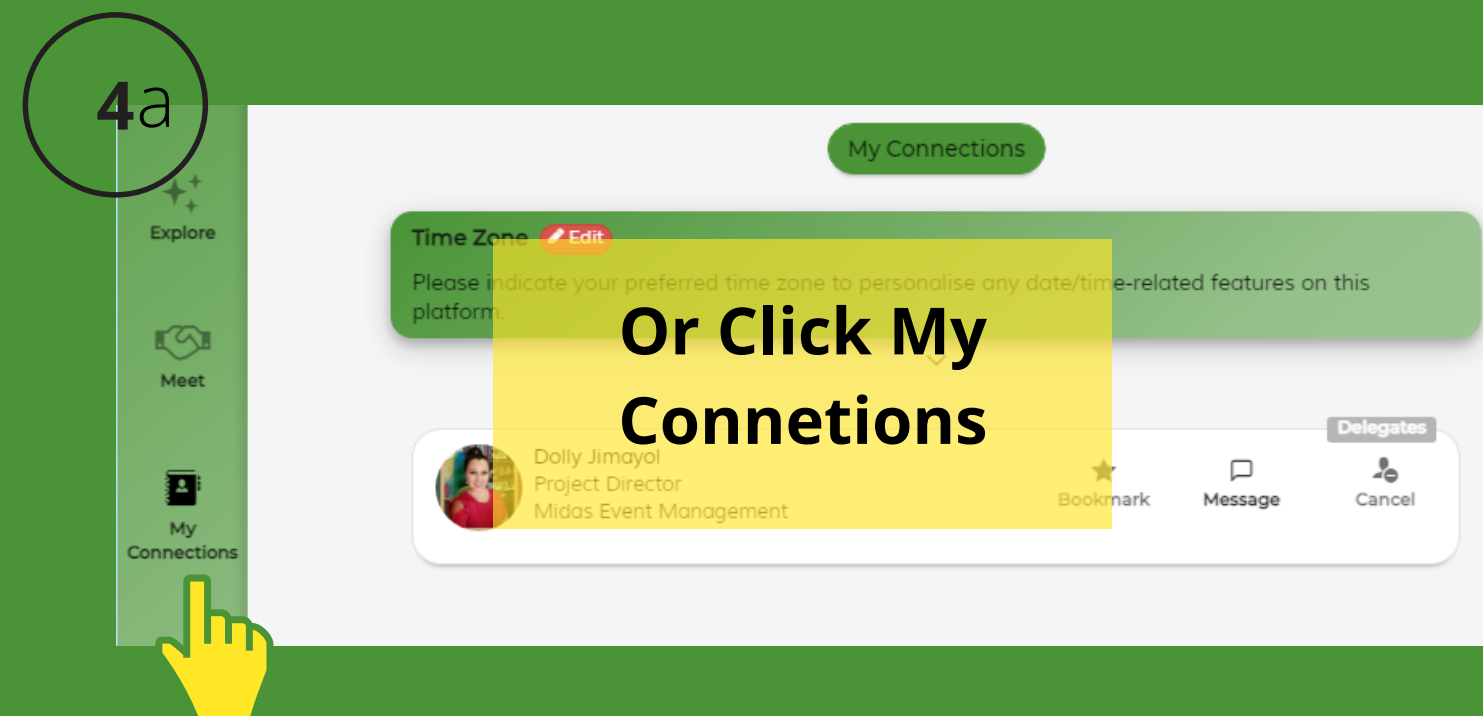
4a

Explore

Meet

My Connections

My Connections

Time Zone Edit

Please indicate your preferred time zone to personalise any date/time-related features on this platform.

Or Click My Connetions

Delegates

Dolly Jimayol
Project Director
Midas Event Management

Bookmark

Message

Cancel